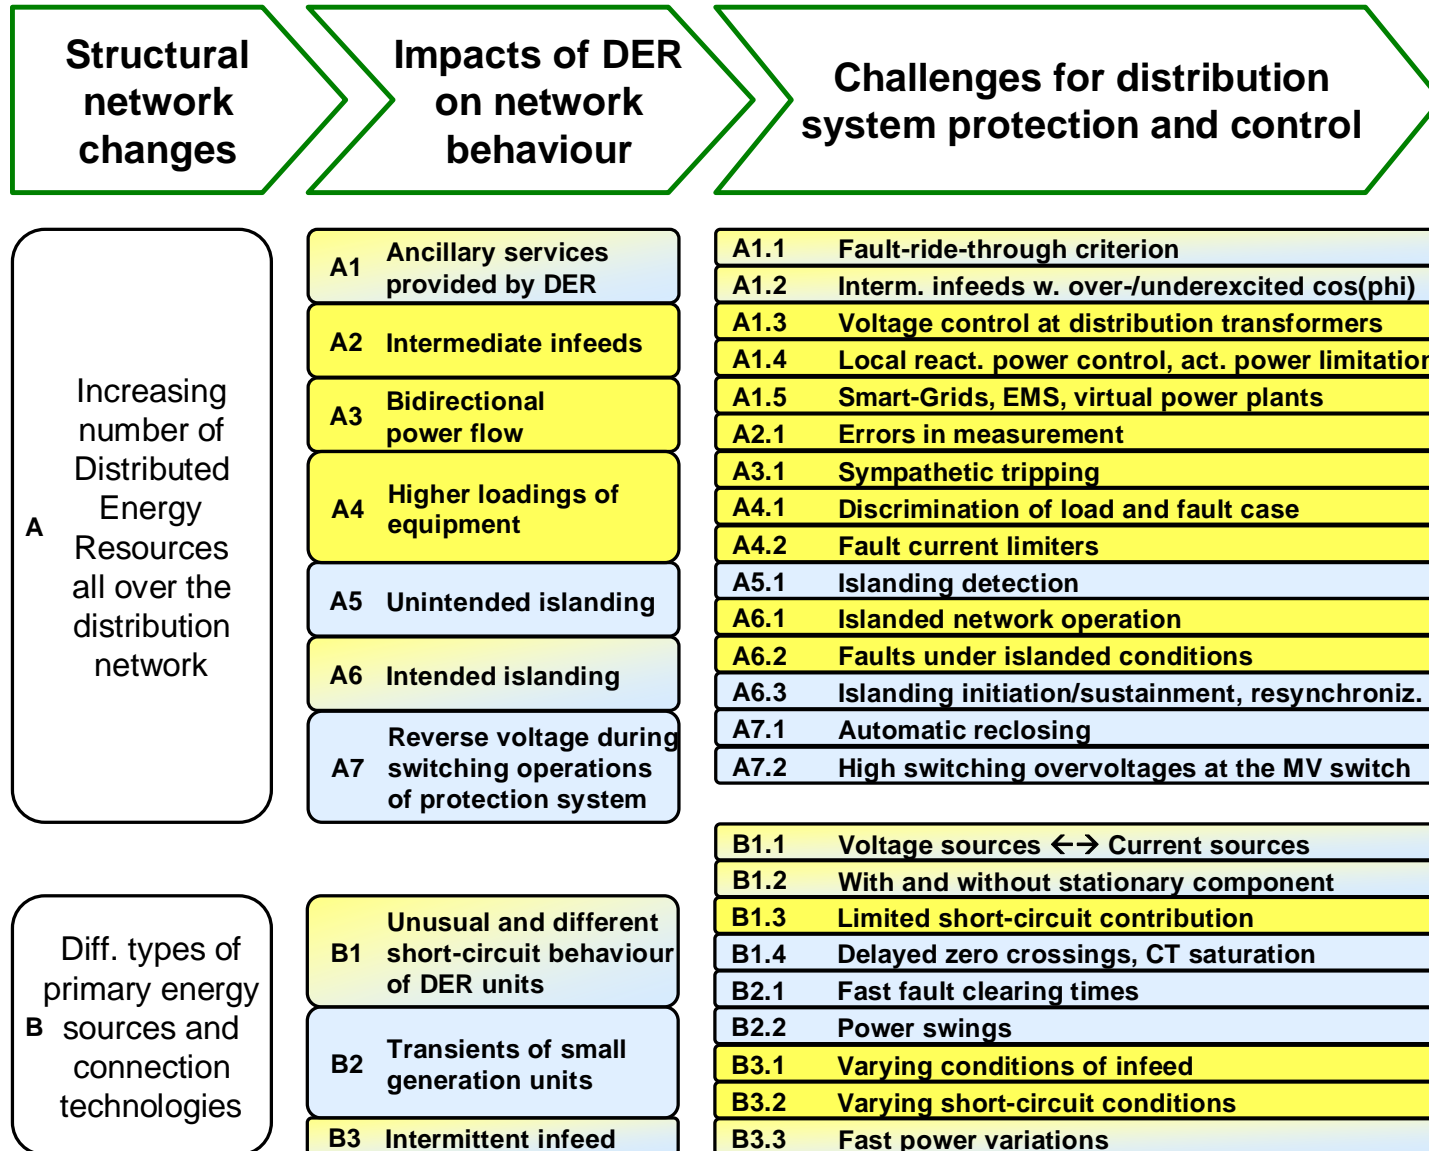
Structural network changes

Impacts of DER on network behaviour

Challenges for distribution system protection and control

A Increasing number of Distributed Energy Resources all over the distribution network

A1 Ancillary services provided by DER

A2 Intermediate infeeds

A3 Bidirectional power flow

A4 Higher loadings of equipment

A5 Unintended islanding

A6 Intended islanding

A7 Reverse voltage during switching operations of protection system

A1.1 Fault-ride-through criterion
A1.2 Interm. infeeds w. over-/underexcited cos(phi)
A1.3 Voltage control at distribution transformers
A1.4 Local react. power control, act. power limitatior
A1.5 Smart-Grids, EMS, virtual power plants
A2.1 Errors in measurement
A3.1 Sympathetic tripping
A4.1 Discrimination of load and fault case
A4.2 Fault current limiters
A5.1 Islanding detection
A6.1 Islanded network operation
A6.2 Faults under islanded conditions
A6.3 Islanding initiation/sustainment, resynchroniz.
A7.1 Automatic reclosing
A7.2 High switching overvoltages at the MV switch

B Diff. types of primary energy sources and connection technologies

B1 Unusual and different short-circuit behaviour of DER units

B2 Transients of small generation units

B3 Intermittent infeed

B1.1 Voltage sources ←→ Current sources
B1.2 With and without stationary component
B1.3 Limited short-circuit contribution
B1.4 Delayed zero crossings, CT saturation
B2.1 Fast fault clearing times
B2.2 Power swings
B3.1 Varying conditions of infeed
B3.2 Varying short-circuit conditions
B3.3 Fast power variations